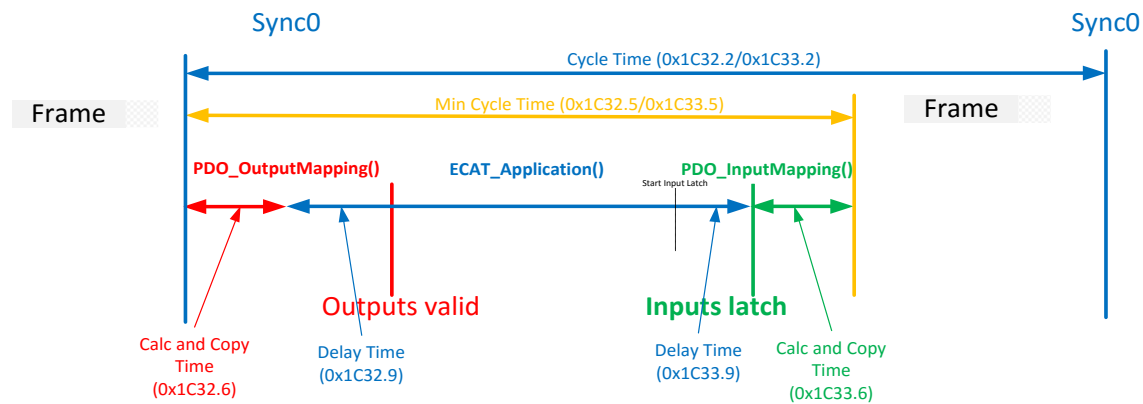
Sync0

Sync0

Cycle Time (0x1C32.2/0x1C33.2)

Frame

Min Cycle Time (0x1C32.5/0x1C33.5)

Frame

PDO_OutputMapping()

ECAT_Application()

Start Input Latch

PDO_InputMapping()

Outputs valid

Inputs latch

Calc and Copy Time (0x1C32.6)

Delay Time (0x1C32.9)

Delay Time (0x1C33.9)

Calc and Copy Time (0x1C33.6)